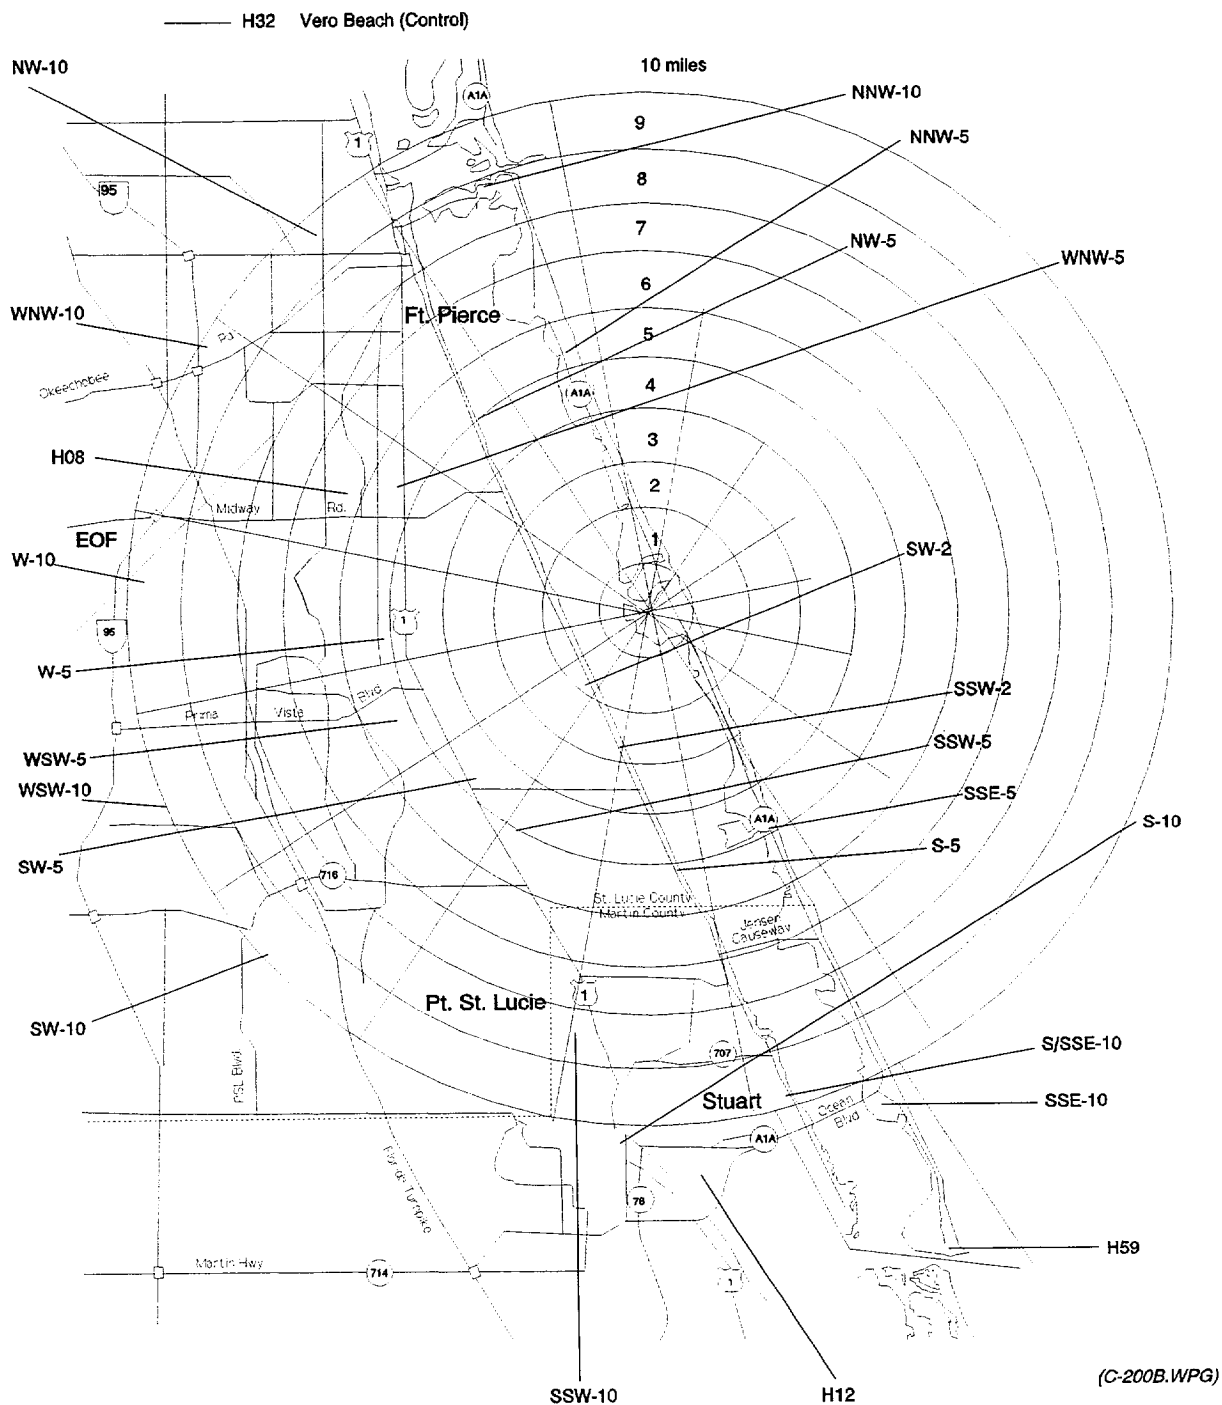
H32 Vero Beach (Control)

NW-10

10 miles

A1A

NNW-10

9

1

NNW-5

95

8

7

NW-5

WNW-5

6

Ft. Pierce

WNW-10

Rd

5

Okeechobee

A1A

4

3

H08

2

Midway Rd.

EOF

1

SW-2

W-10

95

1

W-5

Blvd

SSW-2

Prima Vista

WSW-5

SSW-5

WSW-10

SSE-5

A1A

S-5

SW-5

716

S-10

St. Lucie County

Martin County

Jensen Causeway

1

SW-10

Pt. St. Lucie

PSL Blvd

707

S/SSE-10

Stuart

SSE-10

Ocean Blvd

A1A

Fla. Turnpike

76

H59

Martin Hwy

714

1

(C-200B.WPG)

SSW-10

H12